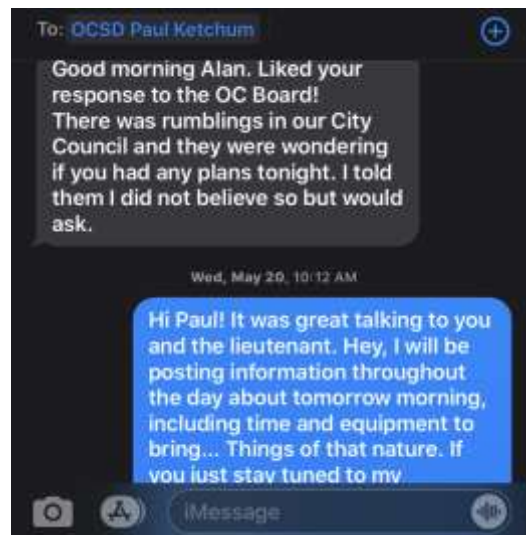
To: OCSD Paul Ketchum

Good morning Alan. Liked your response to the OC Board! There was rumblings in our City Council and they were wondering if you had any plans tonight. I told them I did not believe so but would ask.

Wed, May 20, 10:12 AM

Hi Paul! It was great talking to you and the lieutenant. Hey, I will be posting information throughout the day about tomorrow morning, including time and equipment to bring... Things of that nature. If you just stay tuned to my

iMessage